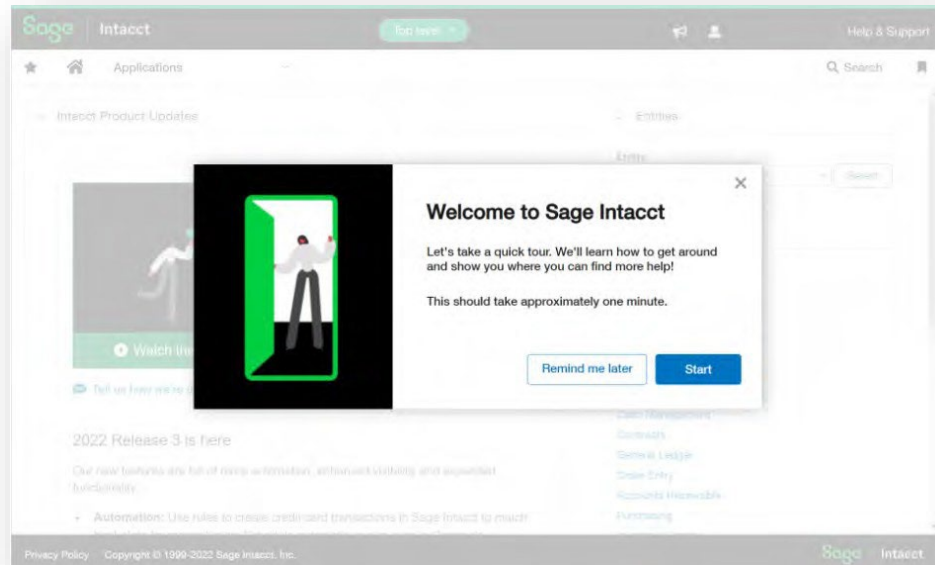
Sage | Intacct

Top level

Help & Support

Applications

Search

Intacct Product Updates

Entities

Entity

Search

Watch the

Tell us how we're d

2022 Release 3 is here

Our new features are full of more automation, enhanced visibility and expanded functionality.

Automation: Use rules to create credit card transactions in Sage Intacct to match

Cash Management

Contracts

General Ledger

Order Entry

Accounts Receivable

Purchasing

Welcome to Sage Intacct

Let's take a quick tour. We'll learn how to get around and show you where you can find more help!

This should take approximately one minute.

Remind me later

Start

Privacy Policy Copyright © 1999-2022 Sage Intacct, Inc.

Sage | Intacct